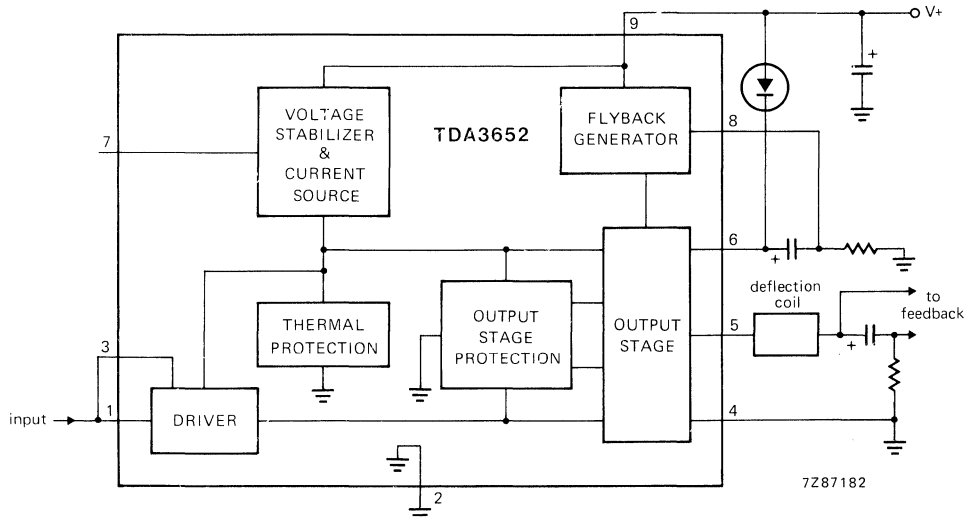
9

V+

+

VOLTAGE STABILIZER & CURRENT SOURCE

TDA3652

FLYBACK GENERATOR

8

7

6

+

deflection coil

to feedback

THERMAL PROTECTION

OUTPUT STAGE PROTECTION

OUTPUT STAGE

5

+

3

input

1

DRIVER

4

2

7Z87182